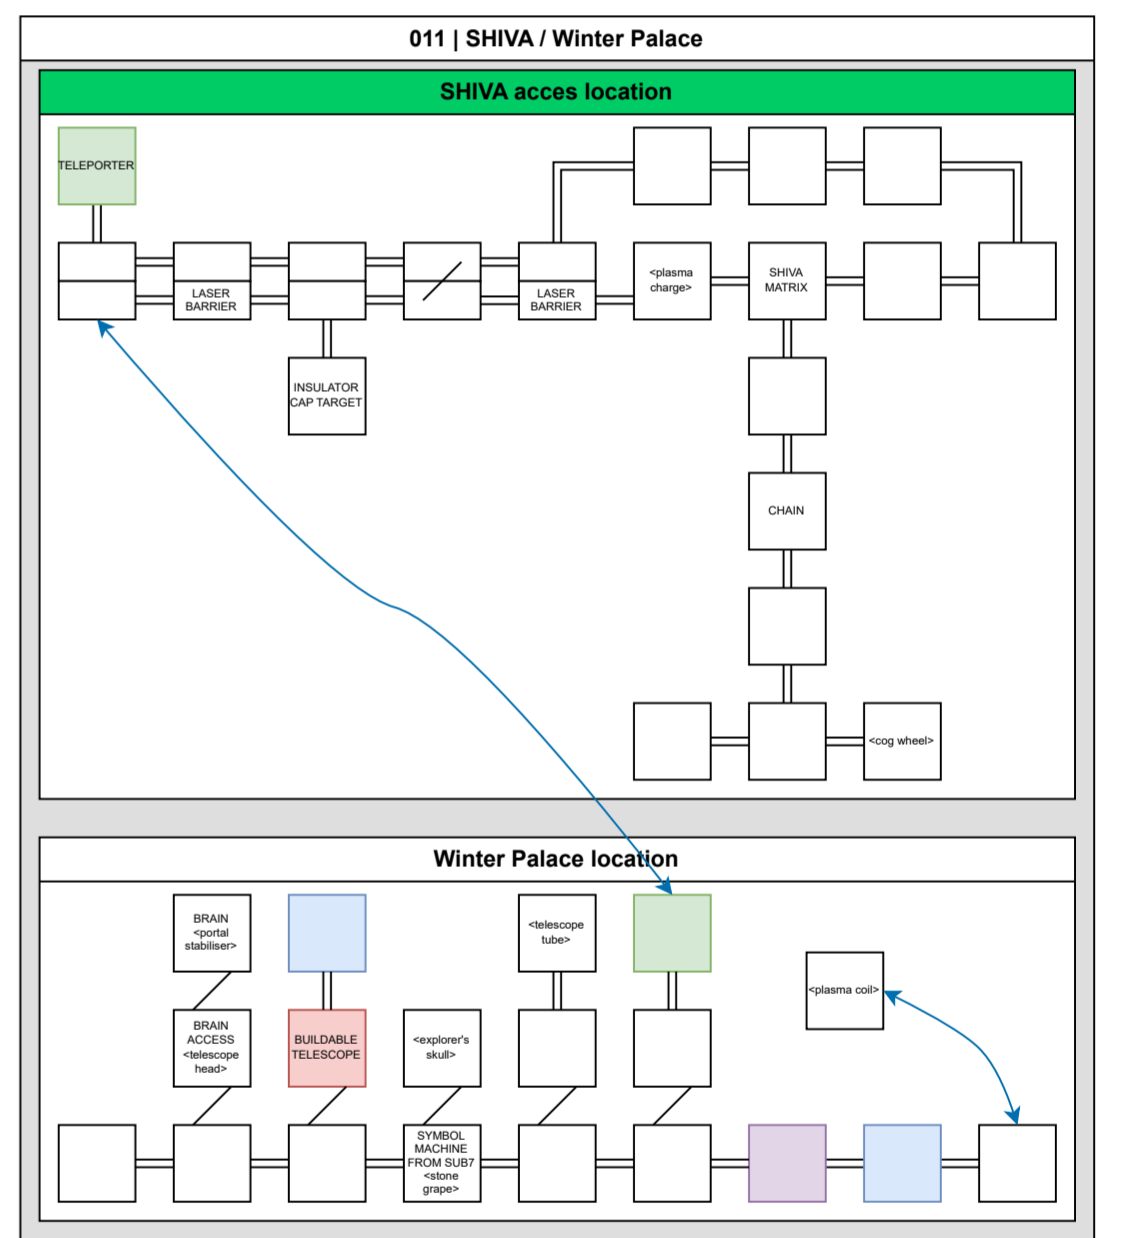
011 | SHIVA / Winter Palace

SHIVA acces location

TELEPORTER

LASER BARRIER

LASER BARRIER

<plasma charge>

SHIVA MATRIX

INSULATOR CAP TARGET

CHAIN

<cog wheel>

Winter Palace location

BRAIN <portal stabiliser>

<telescope tube>

<plasma coil>

BRAIN ACCESS <telescope head>

BUILDABLE TELESCOPE

<explorer's skull>

SYMBOL MACHINE FROM SUB7 <stone grape>